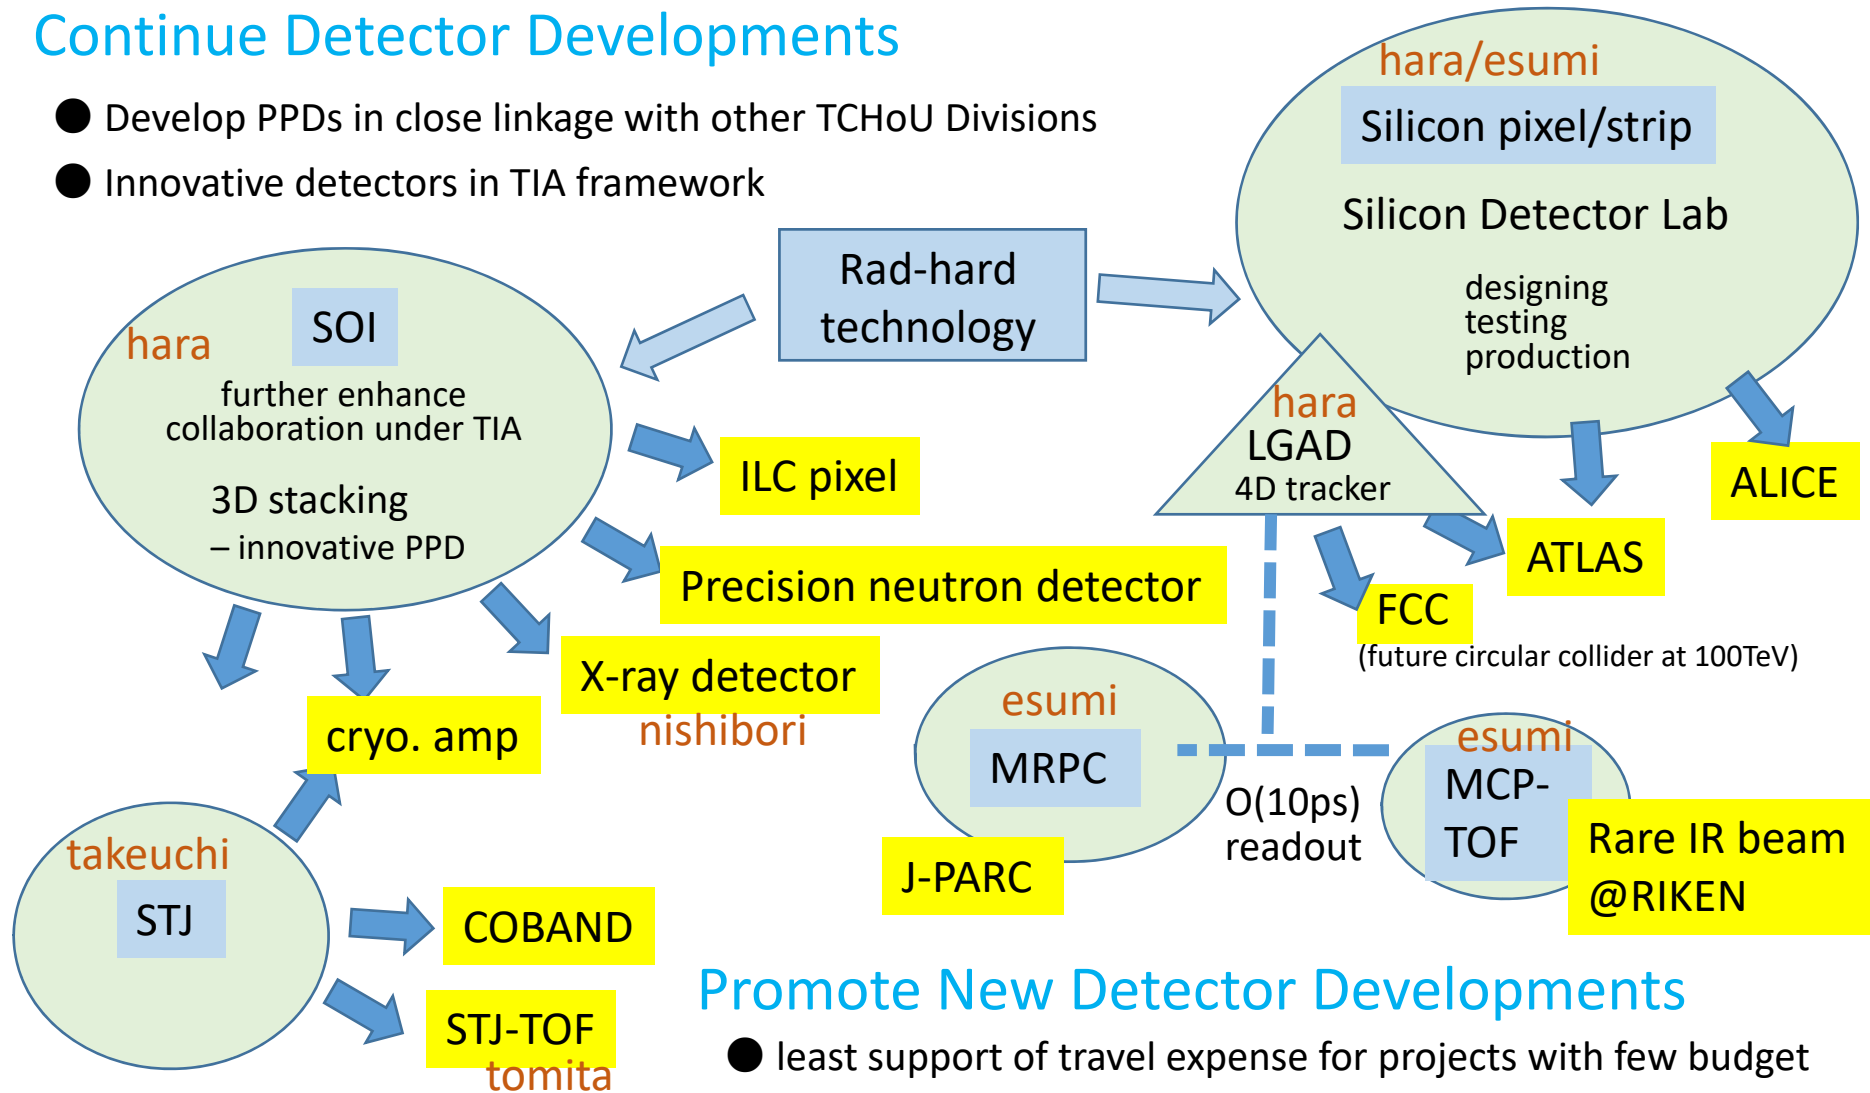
Continue Detector Developments

● Develop PPDs in close linkage with other TCHoU Divisions

● Innovative detectors in TIA framework

hara/esumi

Silicon pixel/strip

Silicon Detector Lab

designing
testing
production

Rad-hard technology

hara

SOI

further enhance collaboration under TIA

3D stacking
– innovative PPD

ILC pixel

hara
LGAD
4D tracker

ALICE

ATLAS

Precision neutron detector

FCC
(future circular collider at 100TeV)

X-ray detector
nishibori

cryo. amp

esumi
MRPC

O(10ps) readout

esumi
MCP-TOF

Rare IR beam @RIKEN

J-PARC

takeuchi
STJ

COBAND

STJ-TOF
tomita

Promote New Detector Developments

● least support of travel expense for projects with few budget